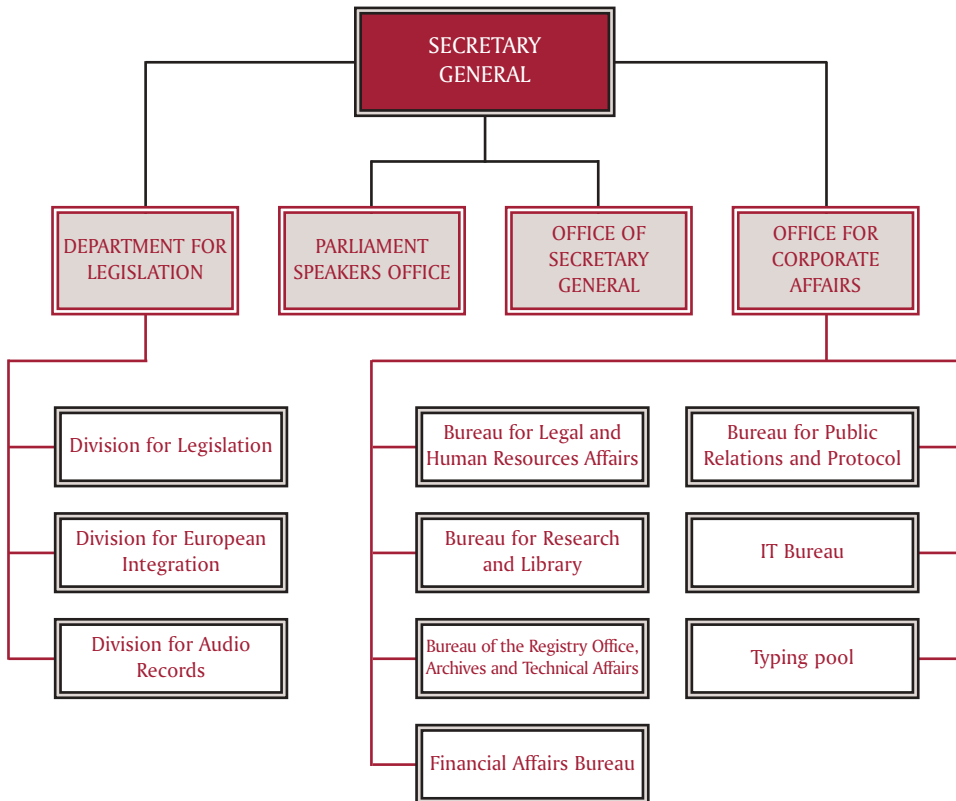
SECRETARY GENERAL

DEPARTMENT FOR LEGISLATION

PARLIAMENT SPEAKERS OFFICE

OFFICE OF SECRETARY GENERAL

OFFICE FOR CORPORATE AFFAIRS

Division for Legislation

Division for European Integration

Division for Audio Records

Bureau for Legal and Human Resources Affairs

Bureau for Research and Library

Bureau of the Registry Office, Archives and Technical Affairs

Financial Affairs Bureau

Bureau for Public Relations and Protocol

IT Bureau

Typing pool